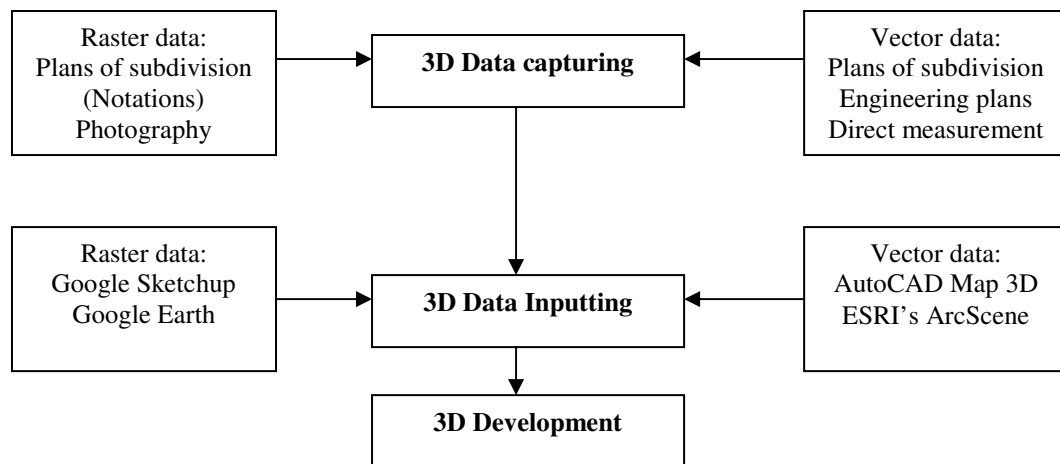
Raster data:
Plans of subdivision
(Notations)
Photography

3D Data capturing

Vector data:
Plans of subdivision
Engineering plans
Direct measurement

Raster data:
Google Sketchup
Google Earth

3D Data Inputting

Vector data:
AutoCAD Map 3D
ESRI's ArcScene

3D Development